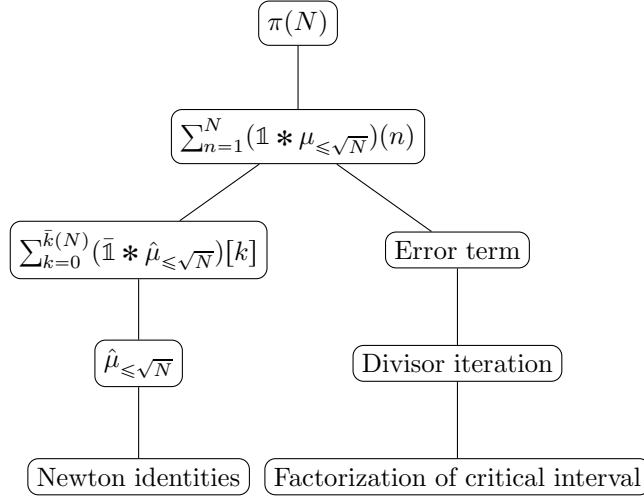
$\pi(N)$

$\sum_{n=1}^{N}(\mathbb{1} * \mu_{\leqslant\sqrt{N}})(n)$

$\sum_{k=0}^{\bar{k}(N)}(\bar{\mathbb{1}} * \hat{\mu}_{\leqslant\sqrt{N}})[k]$

Error term

$\hat{\mu}_{\leqslant\sqrt{N}}$

Divisor iteration

Newton identities

Factorization of critical interval